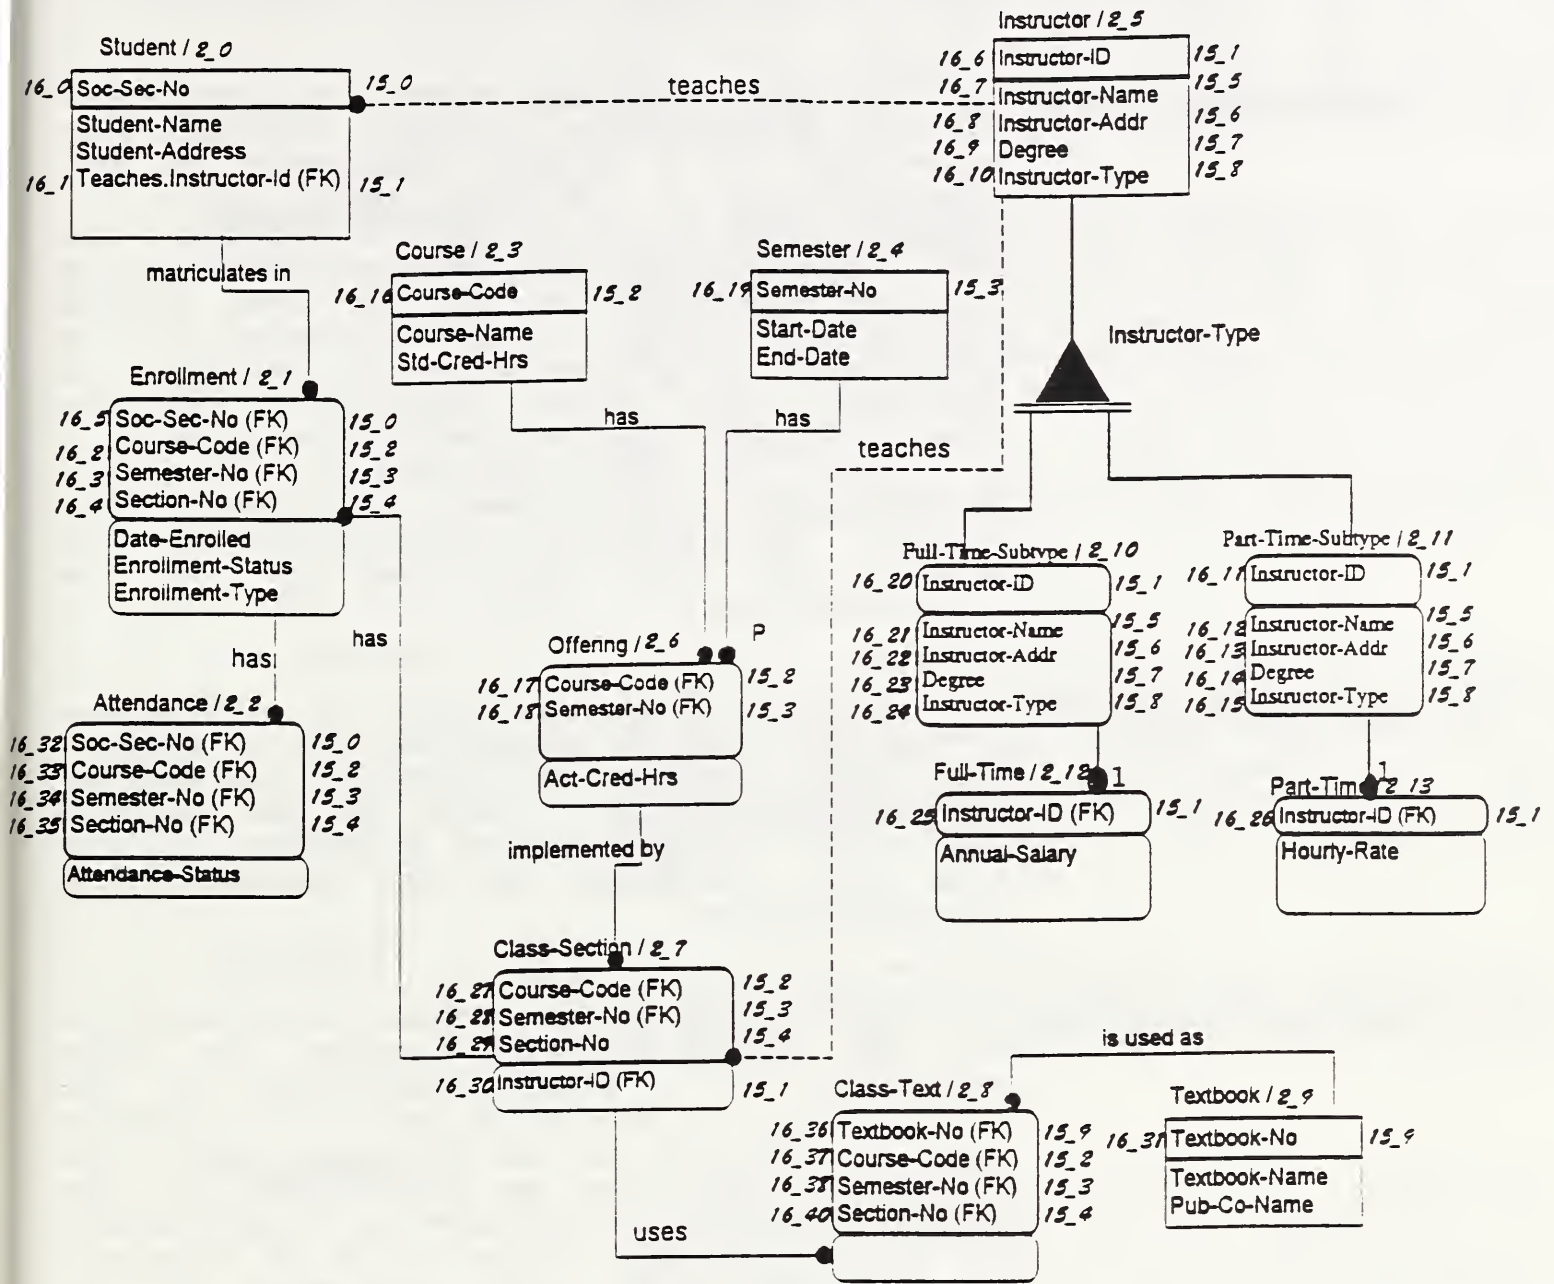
Student / 2_0

16_0 Soc-Sec-No 15_0

Student-Name
Student-Address
16_1 Teaches.Instructor-Id (FK) 15_1

teaches

Instructor / 2_5

16_6 Instructor-ID 15_1

16_7 Instructor-Name 15_5
16_8 Instructor-Addr 15_6
16_9 Degree 15_7
16_10 Instructor-Type 15_8

matriculates in

Course / 2_3

16_16 Course-Code 15_2

Course-Name
Std-Cred-Hrs

Semester / 2_4

16_19 Semester-No 15_3

Start-Date
End-Date

Instructor-Type

Enrollment / 2_1

16_5 Soc-Sec-No (FK) 15_0
16_2 Course-Code (FK) 15_2
16_3 Semester-No (FK) 15_3
16_4 Section-No (FK) 15_4

Date-Enrolled
Enrollment-Status
Enrollment-Type

has

has

teaches

Full-Time-Subtype / 2_10

16_20 Instructor-ID 15_1

16_21 Instructor-Name 15_5
16_22 Instructor-Addr 15_6
16_23 Degree 15_7
16_24 Instructor-Type 15_8

Part-Time-Subtype / 2_11

16_11 Instructor-ID 15_1

16_12 Instructor-Name 15_5
16_13 Instructor-Addr 15_6
16_14 Degree 15_7
16_15 Instructor-Type 15_8

has

has

Offering / 2_6 P

16_17 Course-Code (FK) 15_2
16_18 Semester-No (FK) 15_3

Act-Cred-Hrs

Attendance / 2_2

16_32 Soc-Sec-No (FK) 15_0
16_33 Course-Code (FK) 15_2
16_34 Semester-No (FK) 15_3
16_35 Section-No (FK) 15_4

Attendance-Status

Full-Time / 2_12 1

16_25 Instructor-ID (FK) 15_1

Annual-Salary

1

Part-Time / 2_13

16_26 Instructor-ID (FK) 15_1

Hourly-Rate

implemented by

Class-Section / 2_7

16_27 Course-Code (FK) 15_2
16_28 Semester-No (FK) 15_3
16_29 Section-No 15_4

16_30 Instructor-ID (FK) 15_1

is used as

Class-Text / 2_8

16_36 Textbook-No (FK) 15_9
16_37 Course-Code (FK) 15_2
16_38 Semester-No (FK) 15_3
16_40 Section-No (FK) 15_4

Textbook / 2_9

16_31 Textbook-No 15_9

Textbook-Name
Pub-Co-Name

uses